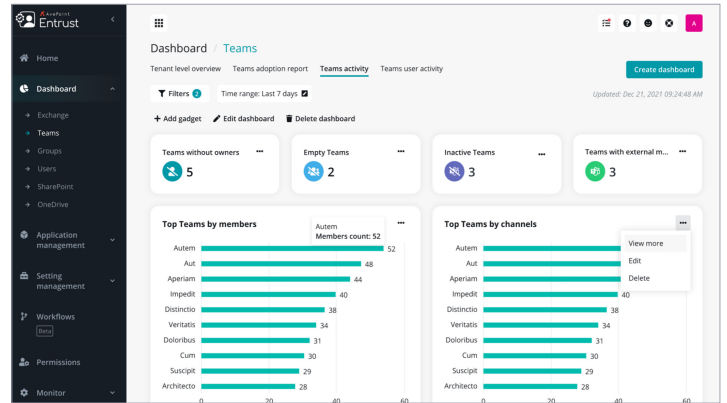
AvePoint Entrust

Home
Dashboard
Exchange
Teams
Groups
Users
SharePoint
OneDrive
Application management
Setting management
Workflows
Beta
Permissions
Monitor

A

Dashboard / Teams

Tenant level overview Teams adoption report Teams activity Teams user activity

Create dashboard

Filters 2 Time range: Last 7 days

Updated: Dec 21, 2021 09:24:48 AM

+ Add gadget Edit dashboard Delete dashboard

Teams without owners ··· 5

Empty Teams ··· 2

Inactive Teams ··· 3

Teams with external m... ··· 3

Top Teams by members

Autem
Members count: 52

| Team | Members |
|---|---|
| Autem | 52 |
| Aut | 48 |
| Aperiam | 44 |
| Impedit | 40 |
| Distinctio | 38 |
| Veritatis | 34 |
| Doloribus | 31 |
| Cum | 30 |
| Suscipit | 29 |
| Architecto | 28 |

0 20 40 60

Top Teams by channels

View more
Edit
Delete

| Team | Channels |
|---|---|
| Autem | |
| Aut | |
| Aperiam | |
| Impedit | 40 |
| Distinctio | 38 |
| Veritatis | 34 |
| Doloribus | 31 |
| Cum | 30 |
| Suscipit | 29 |
| Architecto | 28 |

0 20 40 60